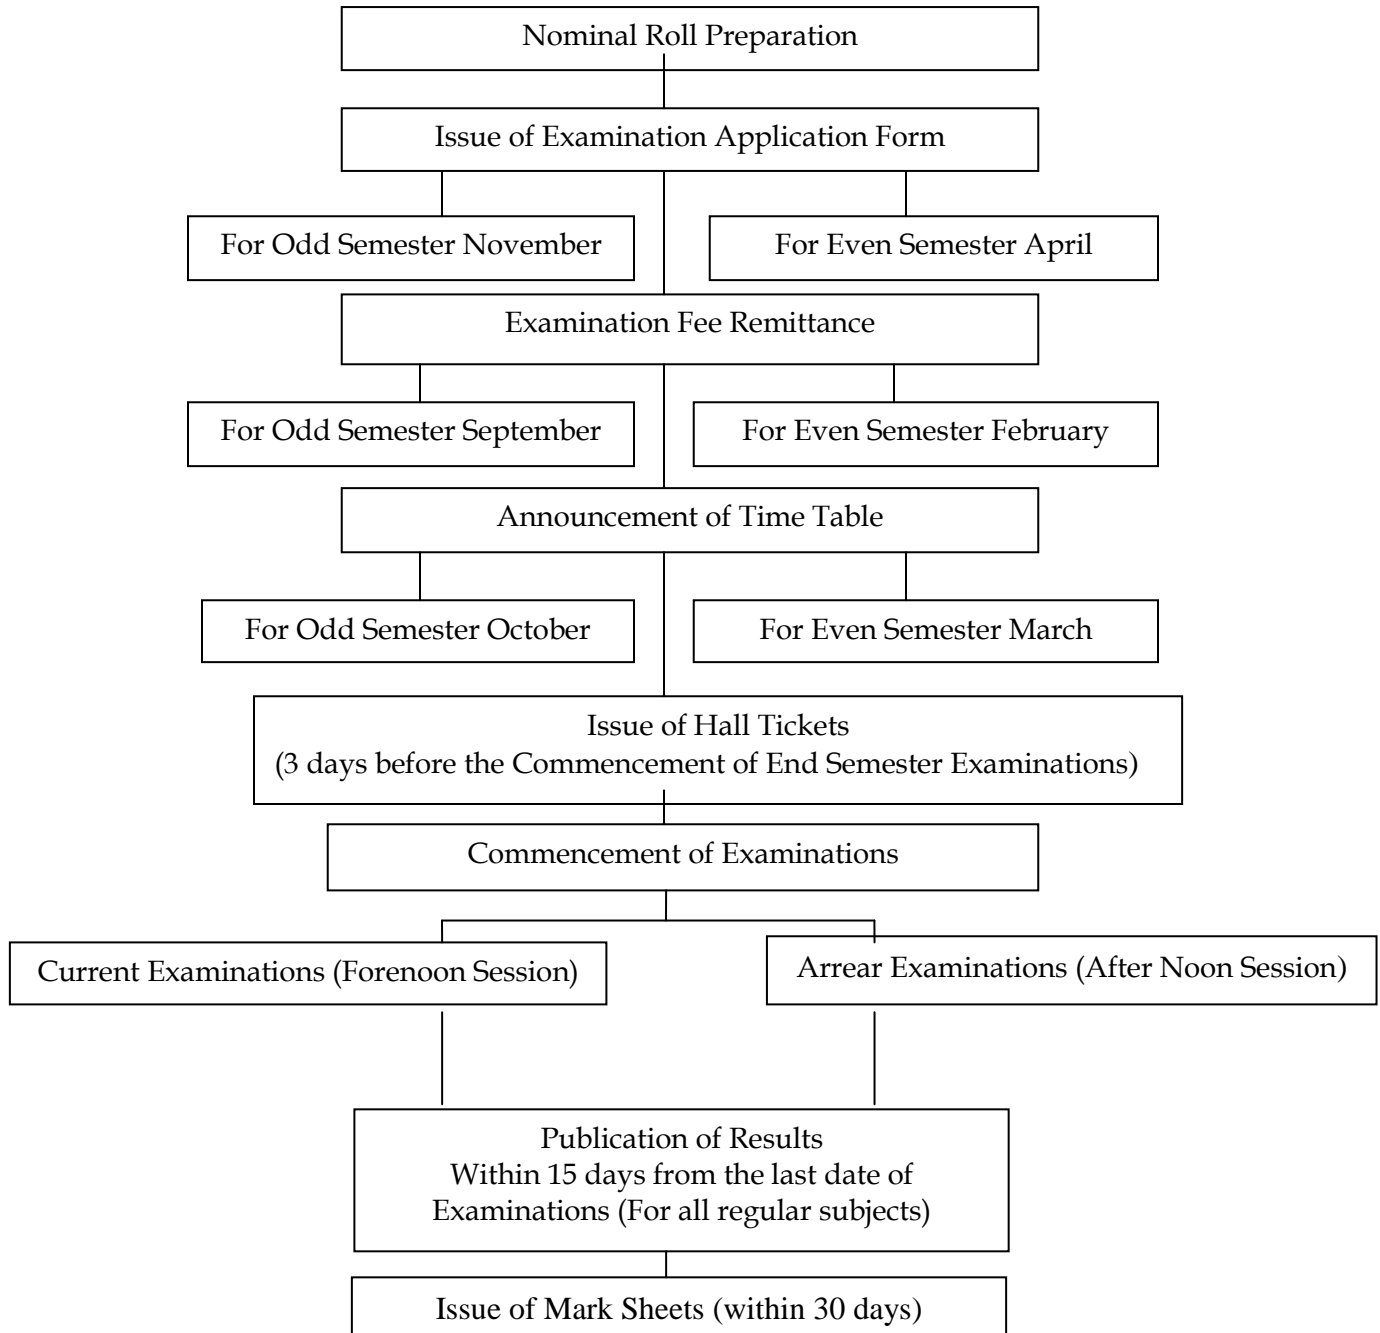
Nominal Roll Preparation

Issue of Examination Application Form

For Odd Semester November

For Even Semester April

Examination Fee Remittance

For Odd Semester September

For Even Semester February

Announcement of Time Table

For Odd Semester October

For Even Semester March

Issue of Hall Tickets
(3 days before the Commencement of End Semester Examinations)

Commencement of Examinations

Current Examinations (Forenoon Session)

Arrear Examinations (After Noon Session)

Publication of Results
Within 15 days from the last date of Examinations (For all regular subjects)

Issue of Mark Sheets (within 30 days)